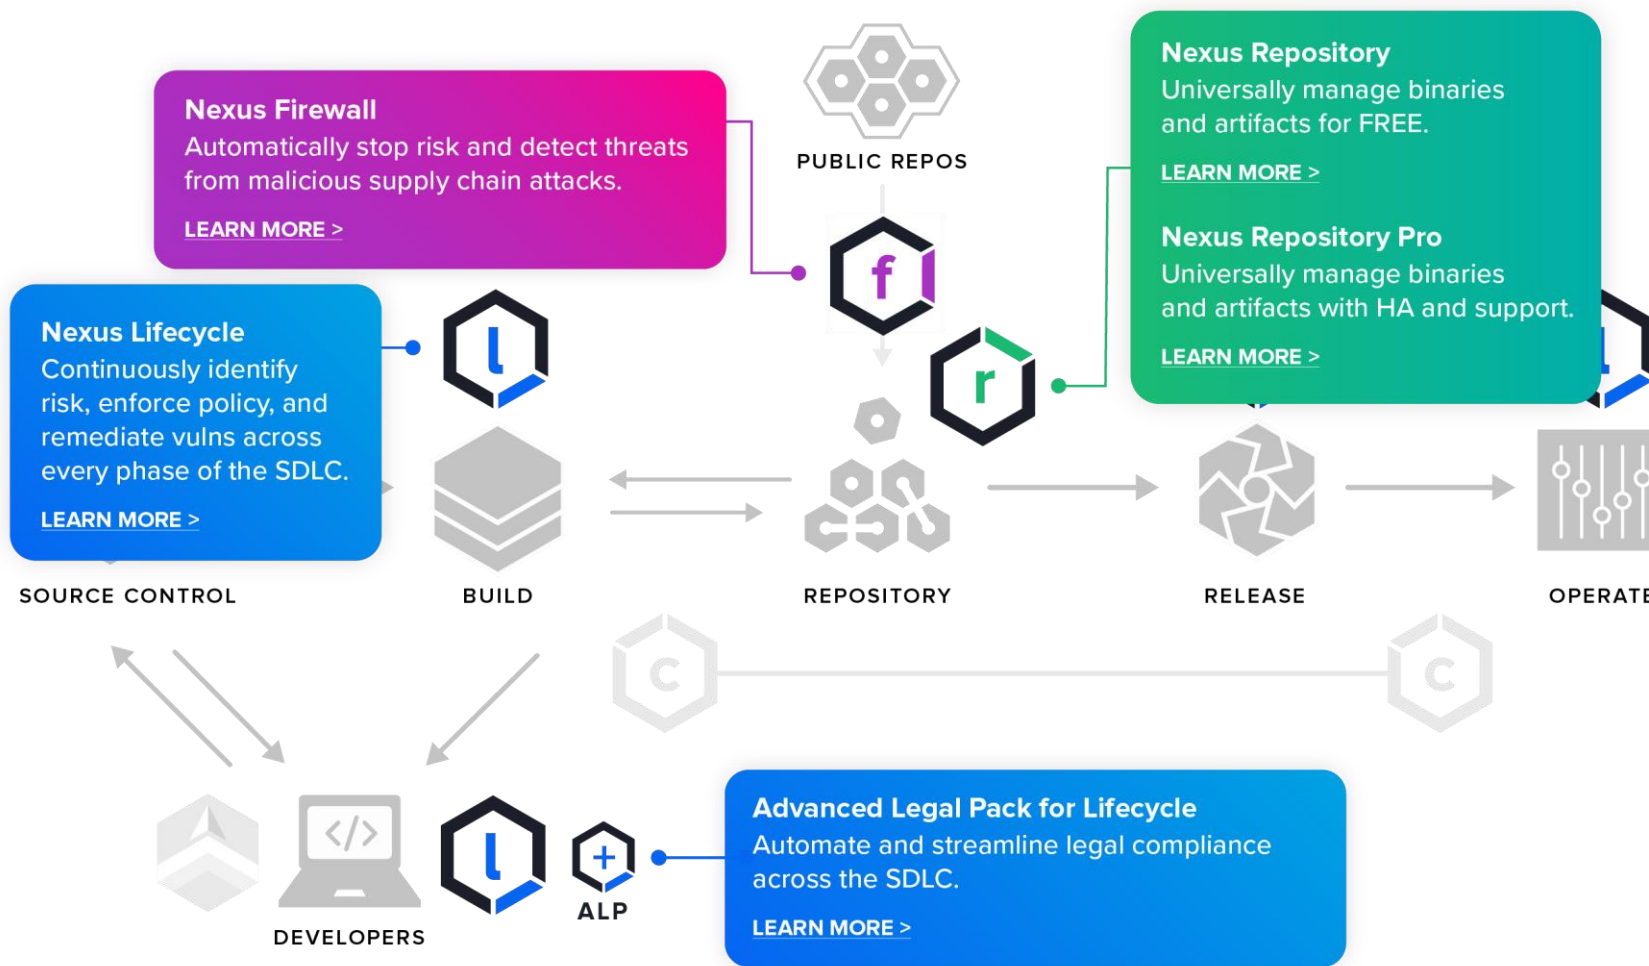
Nexus Firewall
Automatically stop risk and detect threats from malicious supply chain attacks.

LEARN MORE >

PUBLIC REPOS

Nexus Repository
Universally manage binaries and artifacts for FREE.

LEARN MORE >

Nexus Repository Pro
Universally manage binaries and artifacts with HA and support.

LEARN MORE >

Nexus Lifecycle
Continuously identify risk, enforce policy, and remediate vulns across every phase of the SDLC.

LEARN MORE >

f

l

r

SOURCE CONTROL

BUILD

REPOSITORY

RELEASE

OPERATE

C

C

</>

l

+

ALP

DEVELOPERS

Advanced Legal Pack for Lifecycle
Automate and streamline legal compliance across the SDLC.

LEARN MORE >